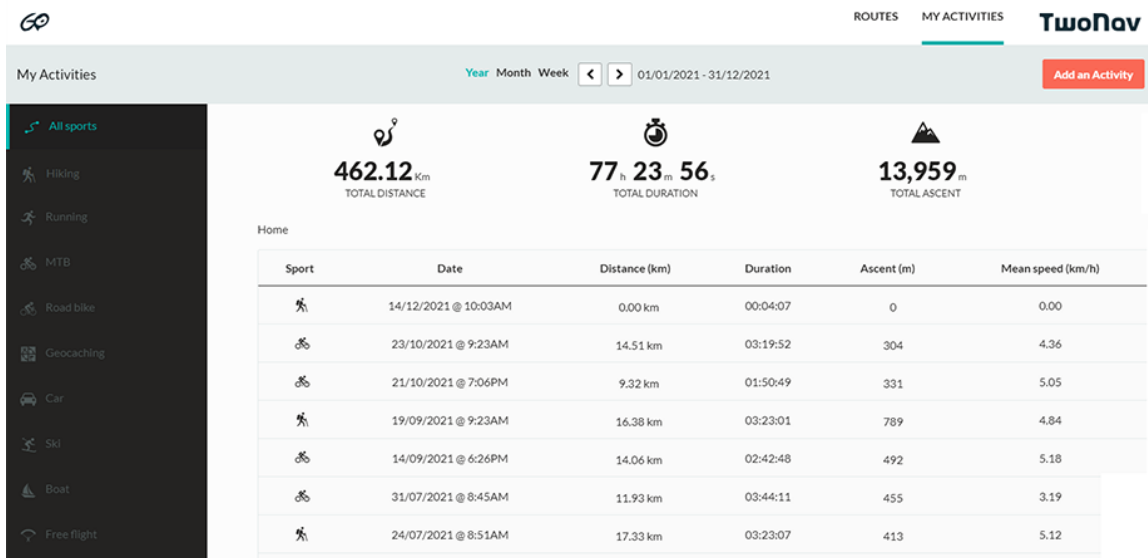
GO

ROUTES MY ACTIVITIES TwoNav

My Activities

Year Month Week < > 01/01/2021 - 31/12/2021

Add an Activity

All sports
Hiking
Running
MTB
Road bike
Geocaching
Car
Ski
Boat
Free flight

462.12 Km
TOTAL DISTANCE

77 h 23 m 56 s
TOTAL DURATION

13,959 m
TOTAL ASCENT

Home

| Sport | Date | Distance (km) | Duration | Ascent (m) | Mean speed (km/h) |
|---|---|---|---|---|---|
| | 14/12/2021 @ 10:03AM | 0.00 km | 00:04:07 | 0 | 0.00 |
| | 23/10/2021 @ 9:23AM | 14.51 km | 03:19:52 | 304 | 4.36 |
| | 21/10/2021 @ 7:06PM | 9.32 km | 01:50:49 | 331 | 5.05 |
| | 19/09/2021 @ 9:23AM | 16.38 km | 03:23:01 | 789 | 4.84 |
| | 14/09/2021 @ 6:26PM | 14.06 km | 02:42:48 | 492 | 5.18 |
| | 31/07/2021 @ 8:45AM | 11.93 km | 03:44:11 | 455 | 3.19 |
| | 24/07/2021 @ 8:51AM | 17.33 km | 03:23:07 | 413 | 5.12 |